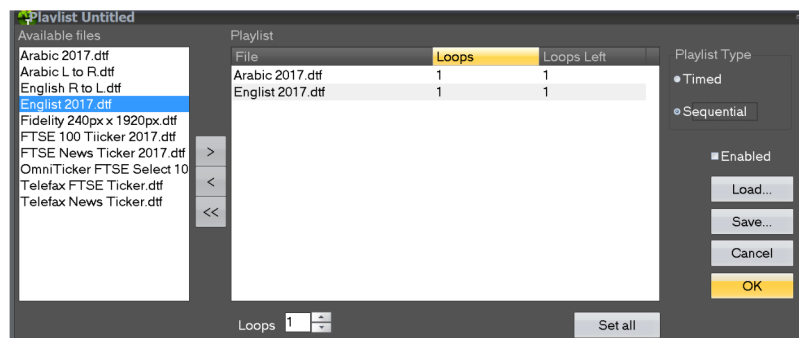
Playlist Untitled

Available files

Arabic 2017.dtf
Arabic L to R.dtf
English R to L.dtf
Englist 2017.dtf
Fidelity 240px x 1920px.dtf
FTSE 100 Tiicker 2017.dtf
FTSE News Ticker 2017.dtf
OmniTicker FTSE Select 10
Telefax FTSE Ticker.dtf
Telefax News Ticker.dtf

>
<
<<

Playlist

| File | Loops | Loops Left |
|---|---|---|
| Arabic 2017.dtf | 1 | 1 |
| Englist 2017.dtf | 1 | 1 |

Loops 1

Set all

Playlist Type
Timed
Sequential

Enabled

Load...
Save...
Cancel
OK